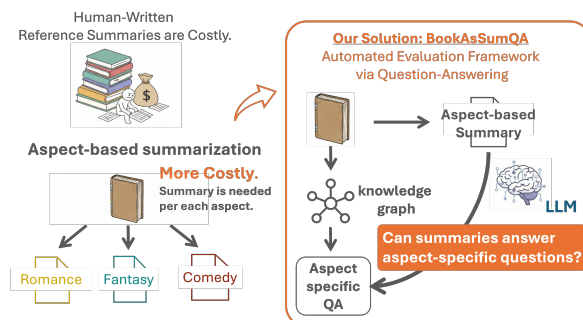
Human-Written
Reference Summaries are Costly.

$

Aspect-based summarization

More Costly.
Summary is needed per each aspect.

Romance

Fantasy

Comedy

Our Solution: BookAsSumQA
Automated Evaluation Framework via Question-Answering

Aspect-based Summary

knowledge graph

LLM

Aspect specific QA

Can summaries answer aspect-specific questions?